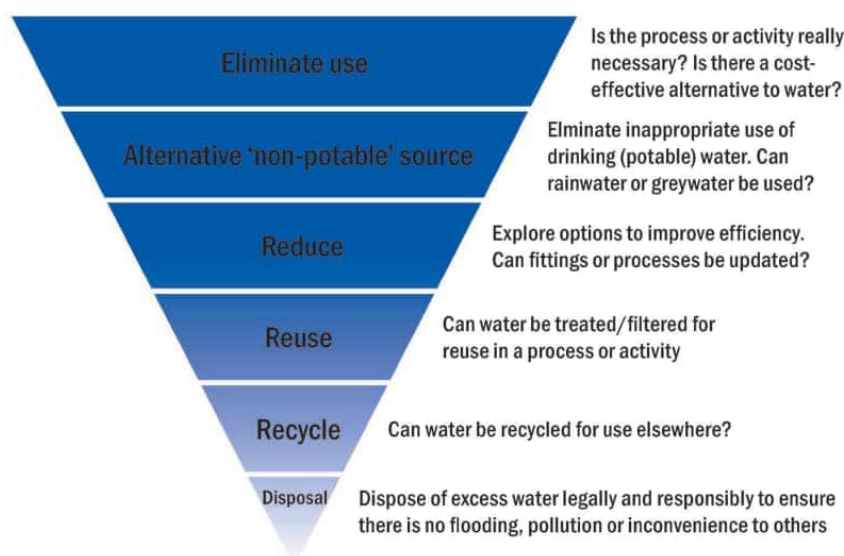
Eliminate use

Is the process or activity really necessary? Is there a cost-effective alternative to water?

Alternative 'non-potable' source

Elminate inappropriate use of drinking (potable) water. Can rainwater or greywater be used?

Reduce

Explore options to improve efficiency. Can fittings or processes be updated?

Reuse

Can water be treated/filtered for reuse in a process or activity

Recycle

Can water be recycled for use elsewhere?

Disposal

Dispose of excess water legally and responsibly to ensure there is no flooding, pollution or inconvenience to others